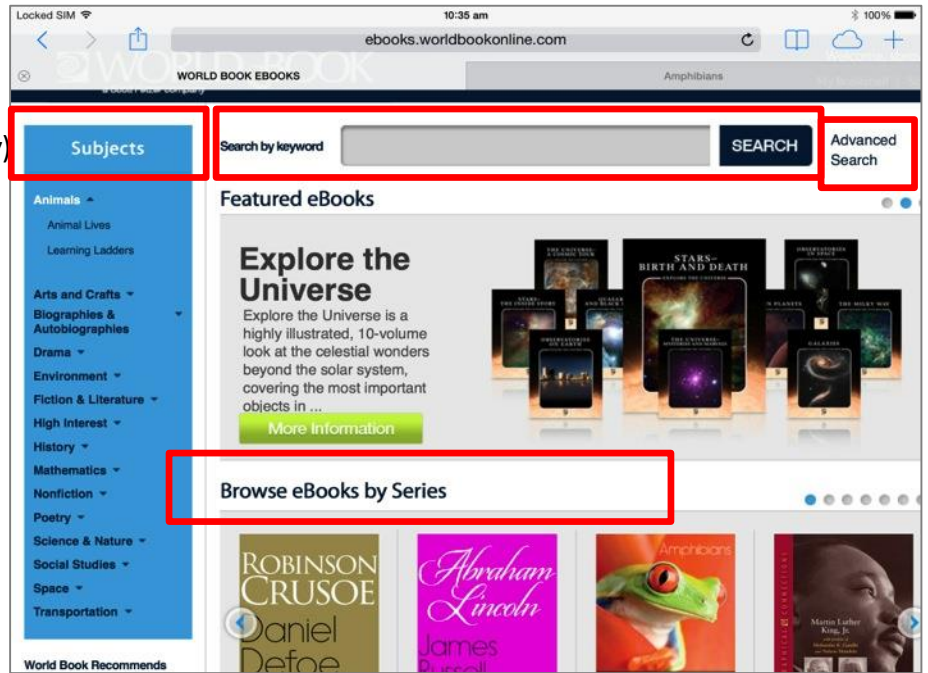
Locked SIM 10:35 am 100%

ebooks.worldbookonline.com

WORLD BOOK EBOOKS

Amphibians

Subjects

Search by keyword

SEARCH

Advanced Search

Animals

Animal Lives

Learning Ladders

Arts and Crafts

Biographies & Autobiographies

Drama

Environment

Fiction & Literature

High Interest

History

Mathematics

Nonfiction

Poetry

Science & Nature

Social Studies

Space

Transportation

World Book Recommends

Featured eBooks

Explore the Universe

Explore the Universe is a highly illustrated, 10-volume look at the celestial wonders beyond the solar system, covering the most important objects in ...

More Information

STARS– BIRTH AND DEATH

GALAXIES

Browse eBooks by Series

ROBINSON CRUSOE Daniel Defoe

Abraham Lincoln James Pursell

Amphibians

Martin Luther King, Jr.